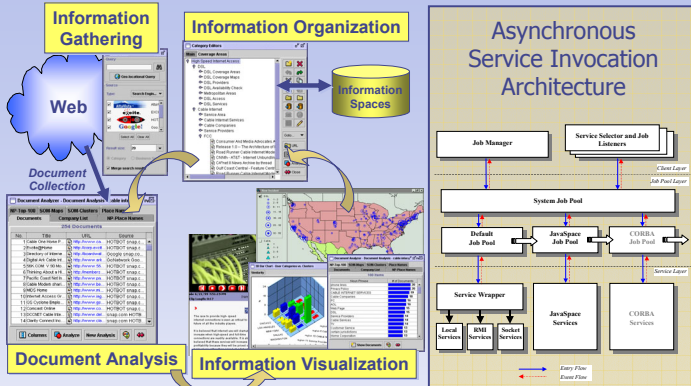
Information Gathering

Information Organization

Web

Information Spaces

Document Collection

Document Analysis

Information Visualization

254 Documents

Asynchronous Service Invocation Architecture

Job Manager

Service Selector and Job Listeners

Client Layer

Job Pool Layer

System Job Pool

Default Job Pool

JavaSpace Job Pool

CORBA Job Pool

Service Layer

Service Wrapper

JavaSpace Services

CORBA Services

Local Services

RMI Services

Socket Services

Entry Flow

Event Flow